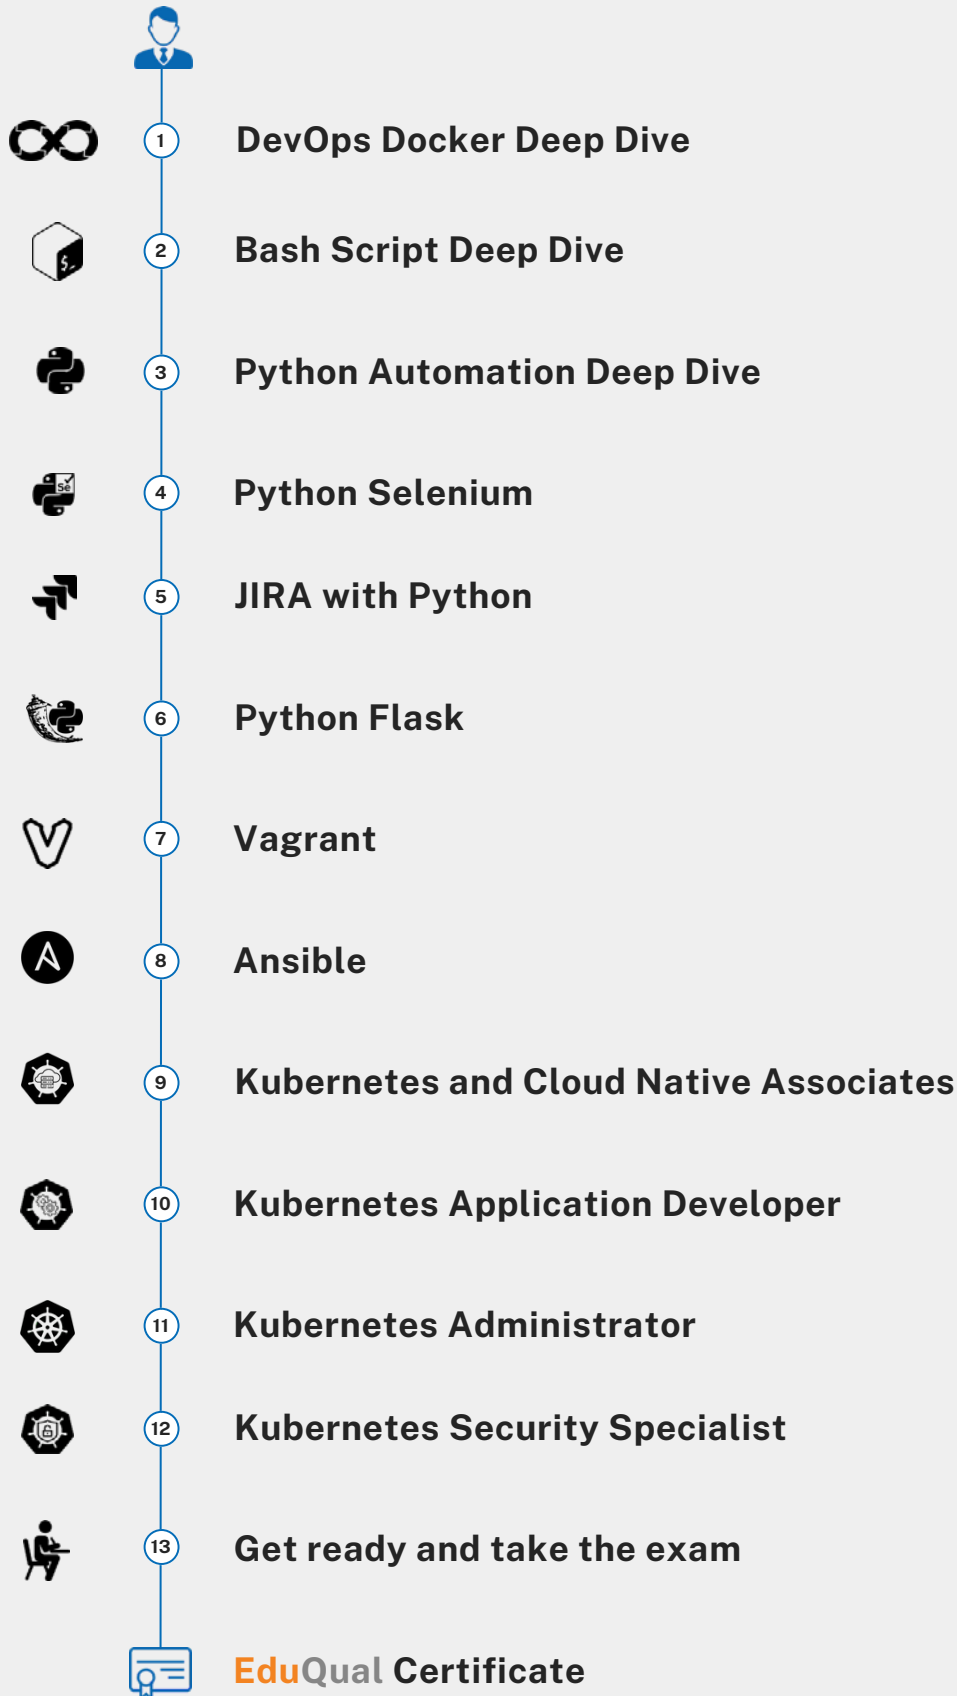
1 DevOps Docker Deep Dive

2 Bash Script Deep Dive

3 Python Automation Deep Dive

4 Python Selenium

5 JIRA with Python

6 Python Flask

7 Vagrant

8 Ansible

9 Kubernetes and Cloud Native Associates

10 Kubernetes Application Developer

11 Kubernetes Administrator

12 Kubernetes Security Specialist

13 Get ready and take the exam

EduQual Certificate